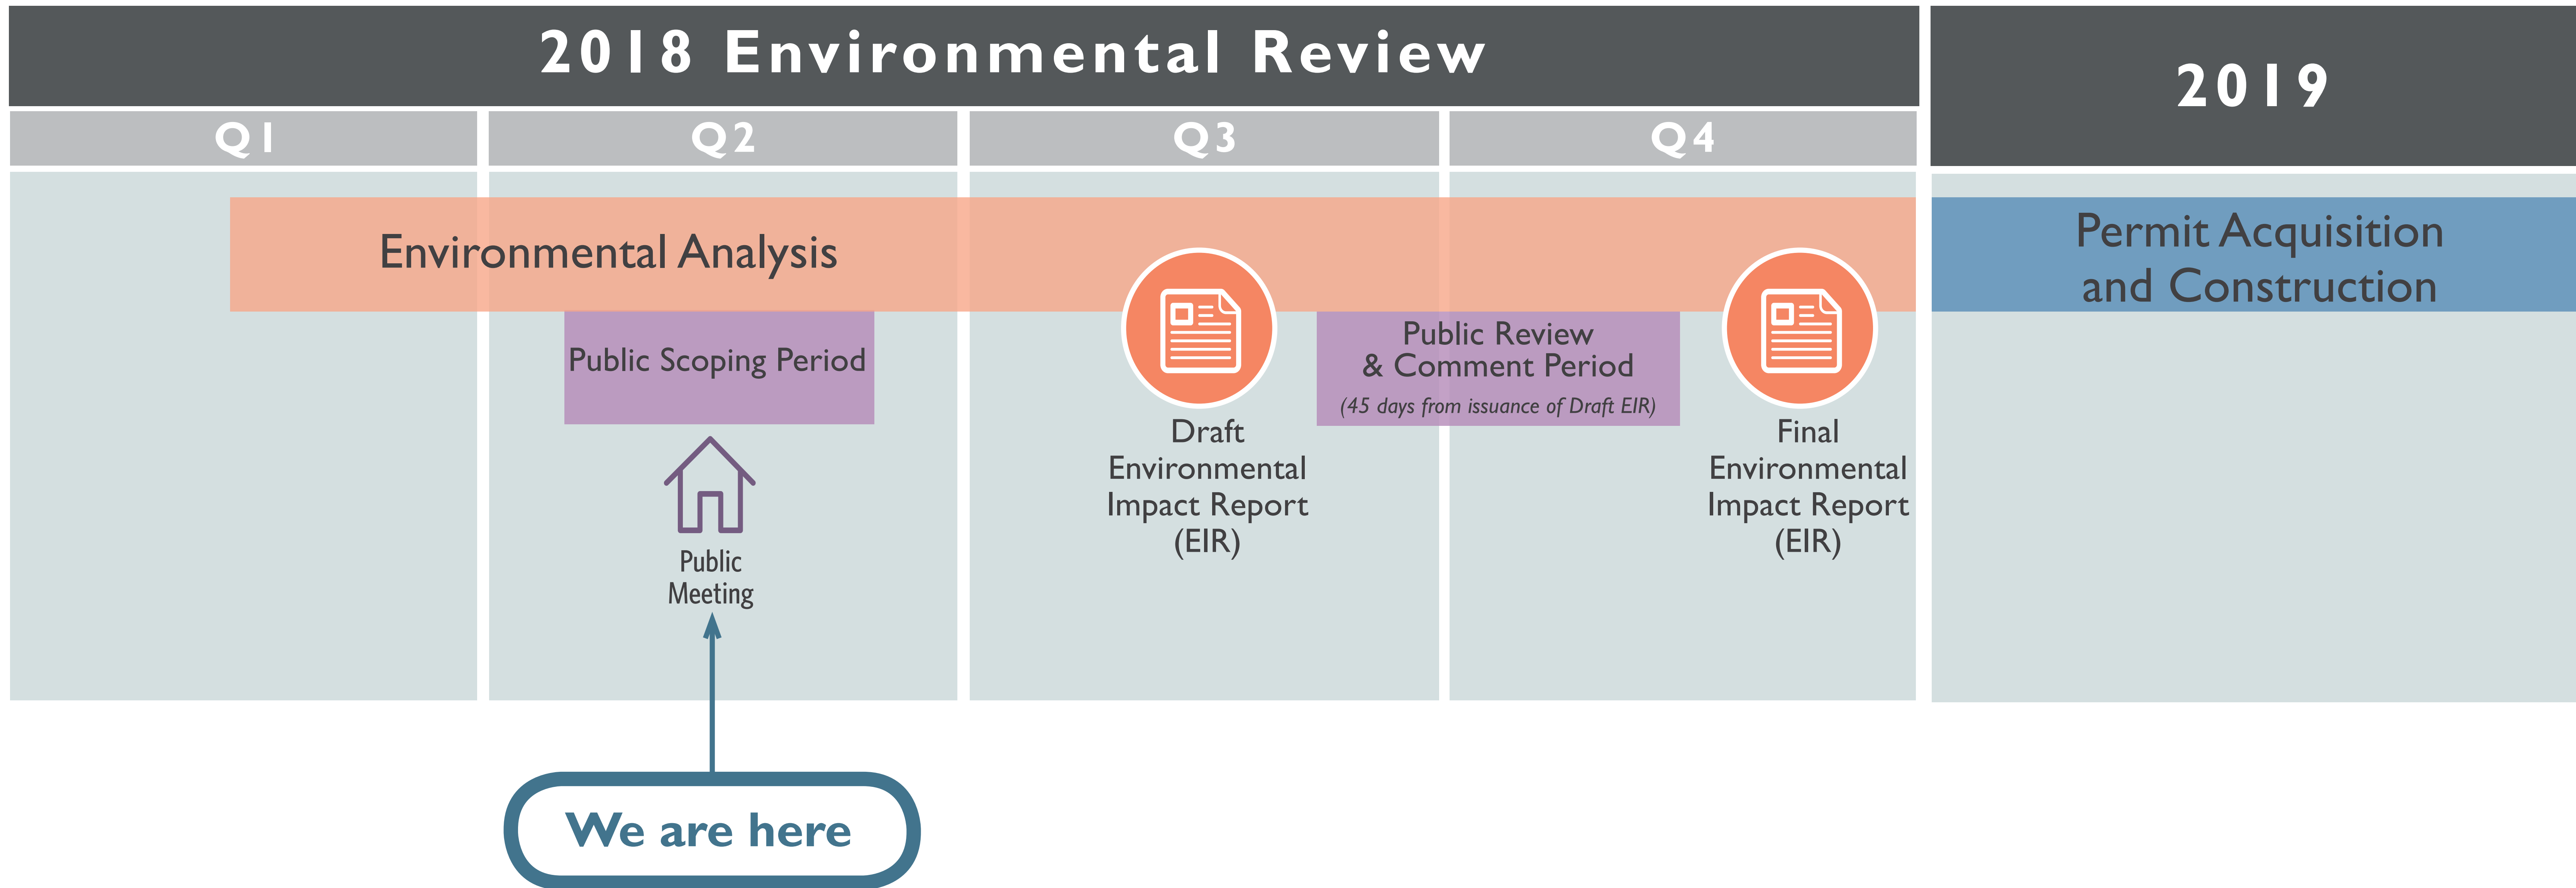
2018 Environmental Review

2019

Q1

Q2

Q3

Q4

Environmental Analysis

Permit Acquisition and Construction

Public Scoping Period

Public Meeting

Draft Environmental Impact Report (EIR)

Public Review & Comment Period

(45 days from issuance of Draft EIR)

Final Environmental Impact Report (EIR)

We are here